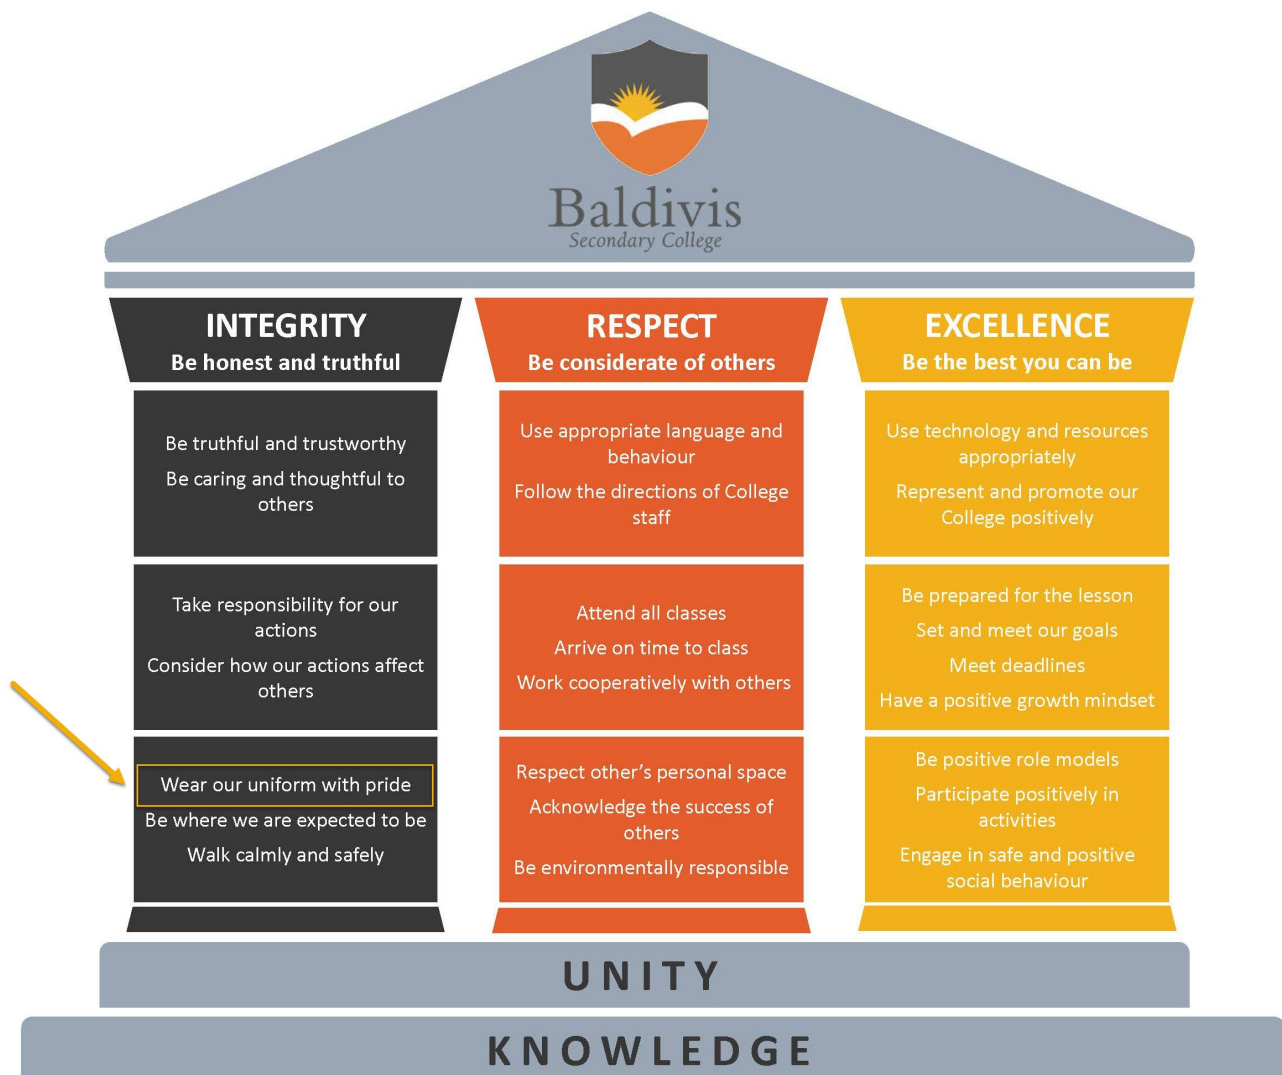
Baldivis
Secondary College

INTEGRITY
Be honest and truthful

Be truthful and trustworthy

Be caring and thoughtful to others

Take responsibility for our actions

Consider how our actions affect others

Wear our uniform with pride

Be where we are expected to be

Walk calmly and safely

RESPECT
Be considerate of others

Use appropriate language and behaviour

Follow the directions of College staff

Attend all classes

Arrive on time to class

Work cooperatively with others

Respect other's personal space

Acknowledge the success of others

Be environmentally responsible

EXCELLENCE
Be the best you can be

Use technology and resources appropriately

Represent and promote our College positively

Be prepared for the lesson

Set and meet our goals

Meet deadlines

Have a positive growth mindset

Be positive role models

Participate positively in activities

Engage in safe and positive social behaviour

UNITY

KNOWLEDGE